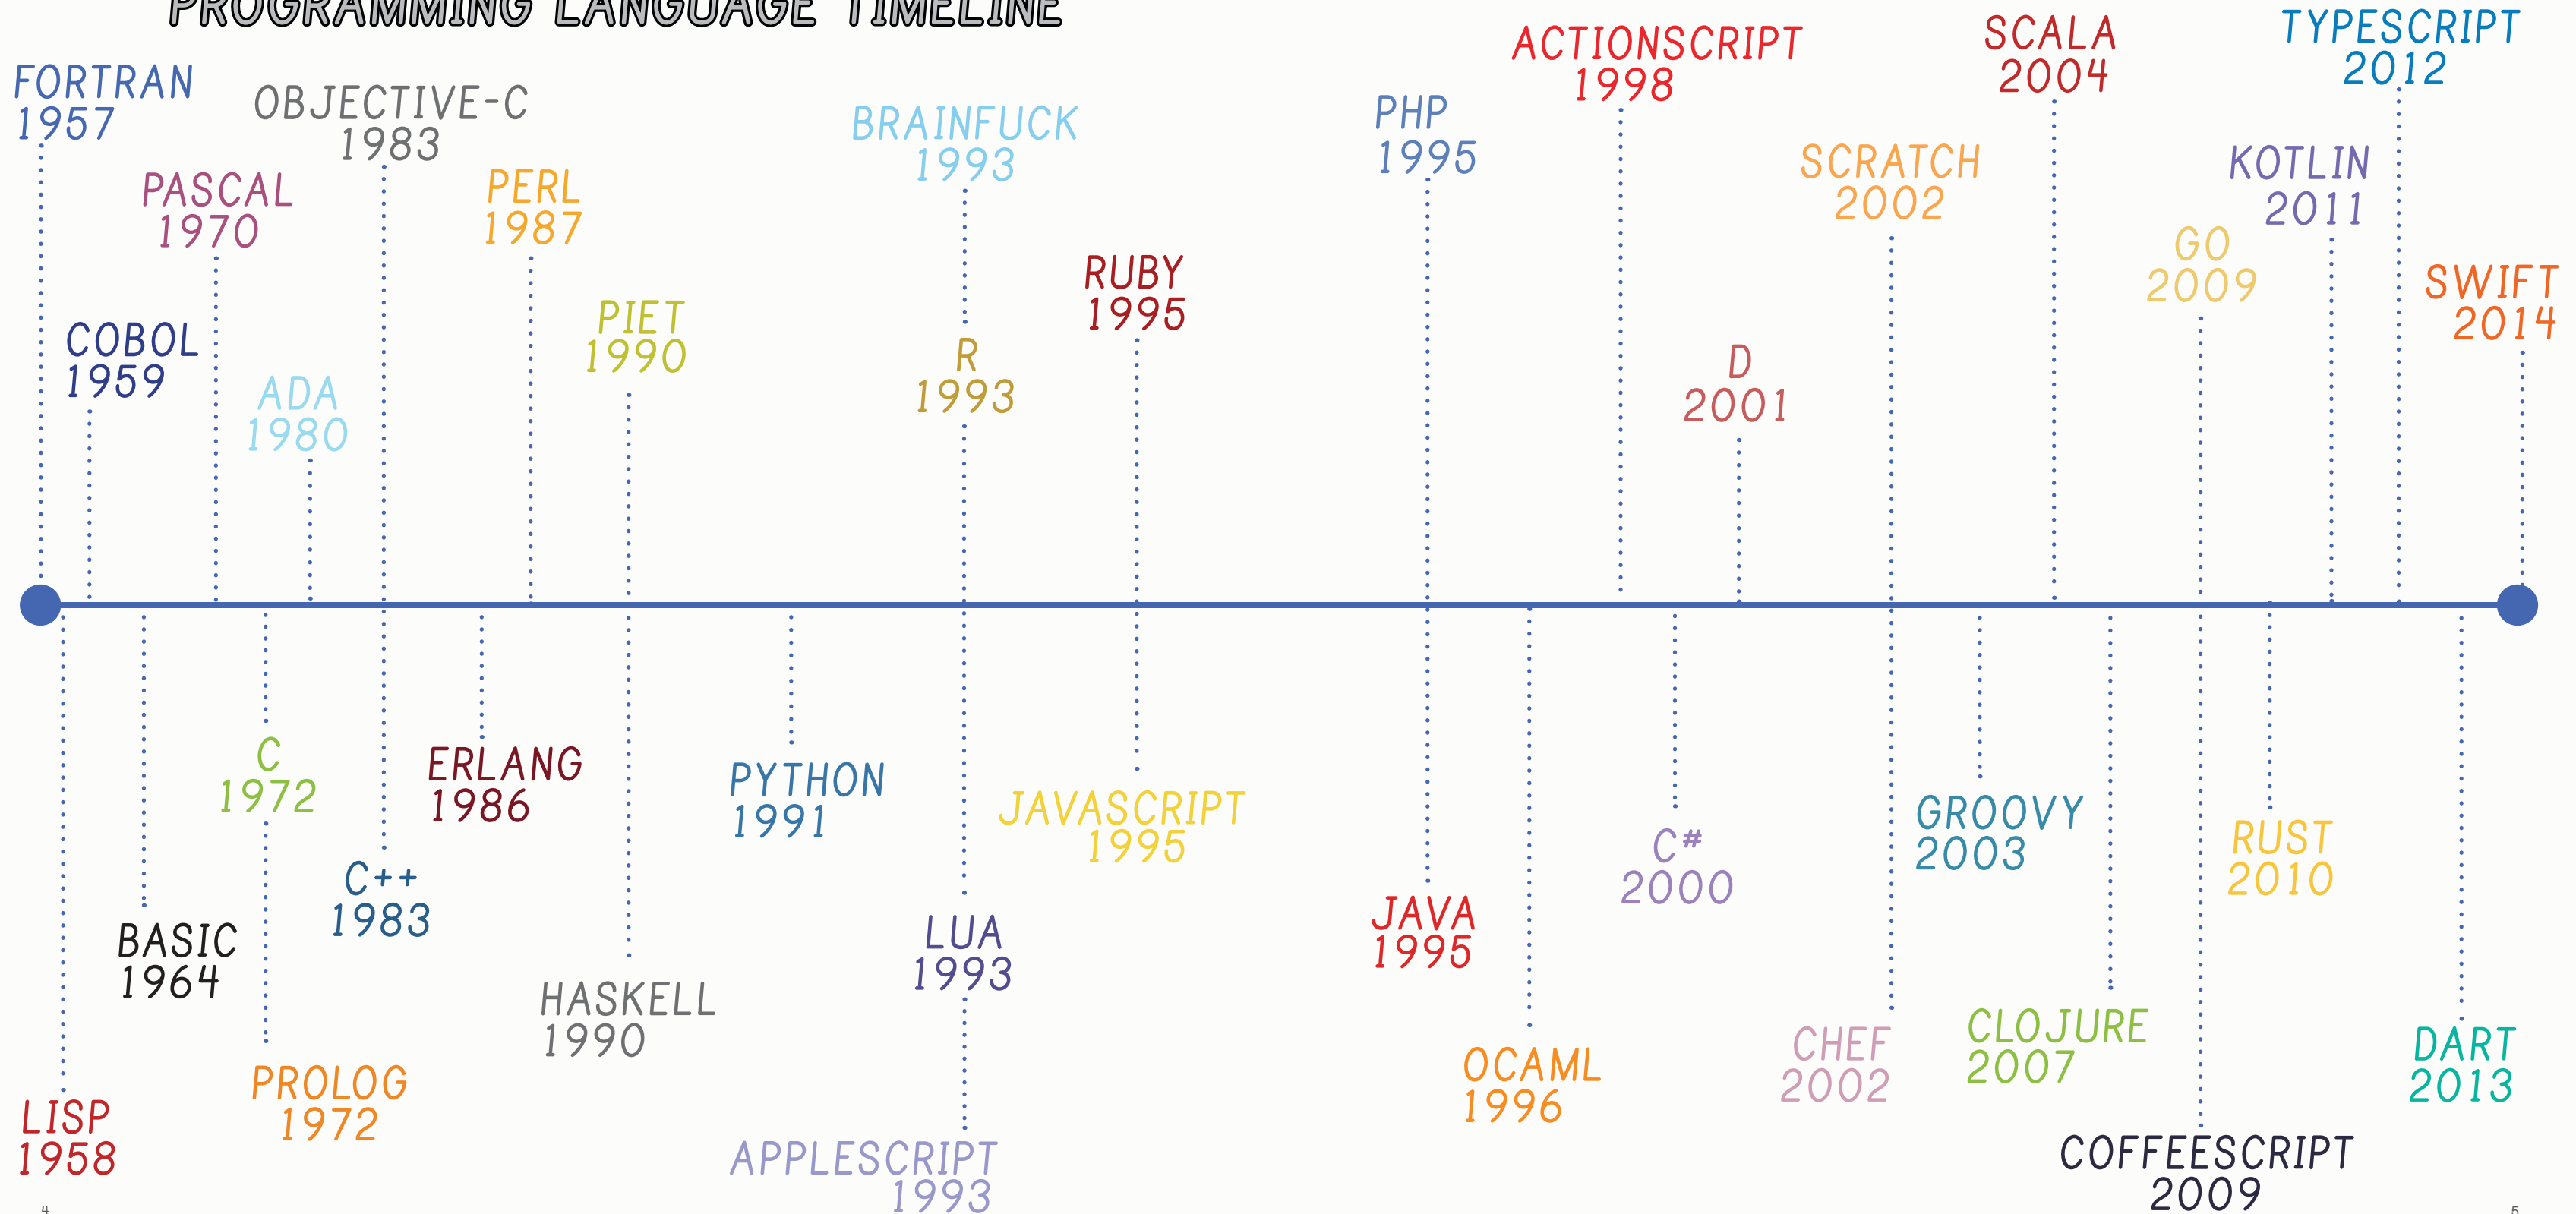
PROGRAMMING LANGUAGE TIMELINE

FORTRAN 1957
OBJECTIVE-C 1983
PASCAL 1970
PERL 1987
BRAINFUCK 1993
PHP 1995
ACTIONSCRIPT 1998
SCALA 2004
TYPESCRIPT 2012
SCRATCH 2002
KOTLIN 2011
COBOL 1959
ADA 1980
PIET 1990
R 1993
RUBY 1995
D 2001
GO 2009
SWIFT 2014

LISP 1958
BASIC 1964
C 1972
PROLOG 1972
C++ 1983
ERLANG 1986
HASKELL 1990
PYTHON 1991
LUA 1993
APPLESCRIPT 1993
JAVASCRIPT 1995
JAVA 1995
OCAML 1996
C# 2000
CHEF 2002
GROOVY 2003
CLOJURE 2007
COFFEESCRIPT 2009
RUST 2010
DART 2013

4
5